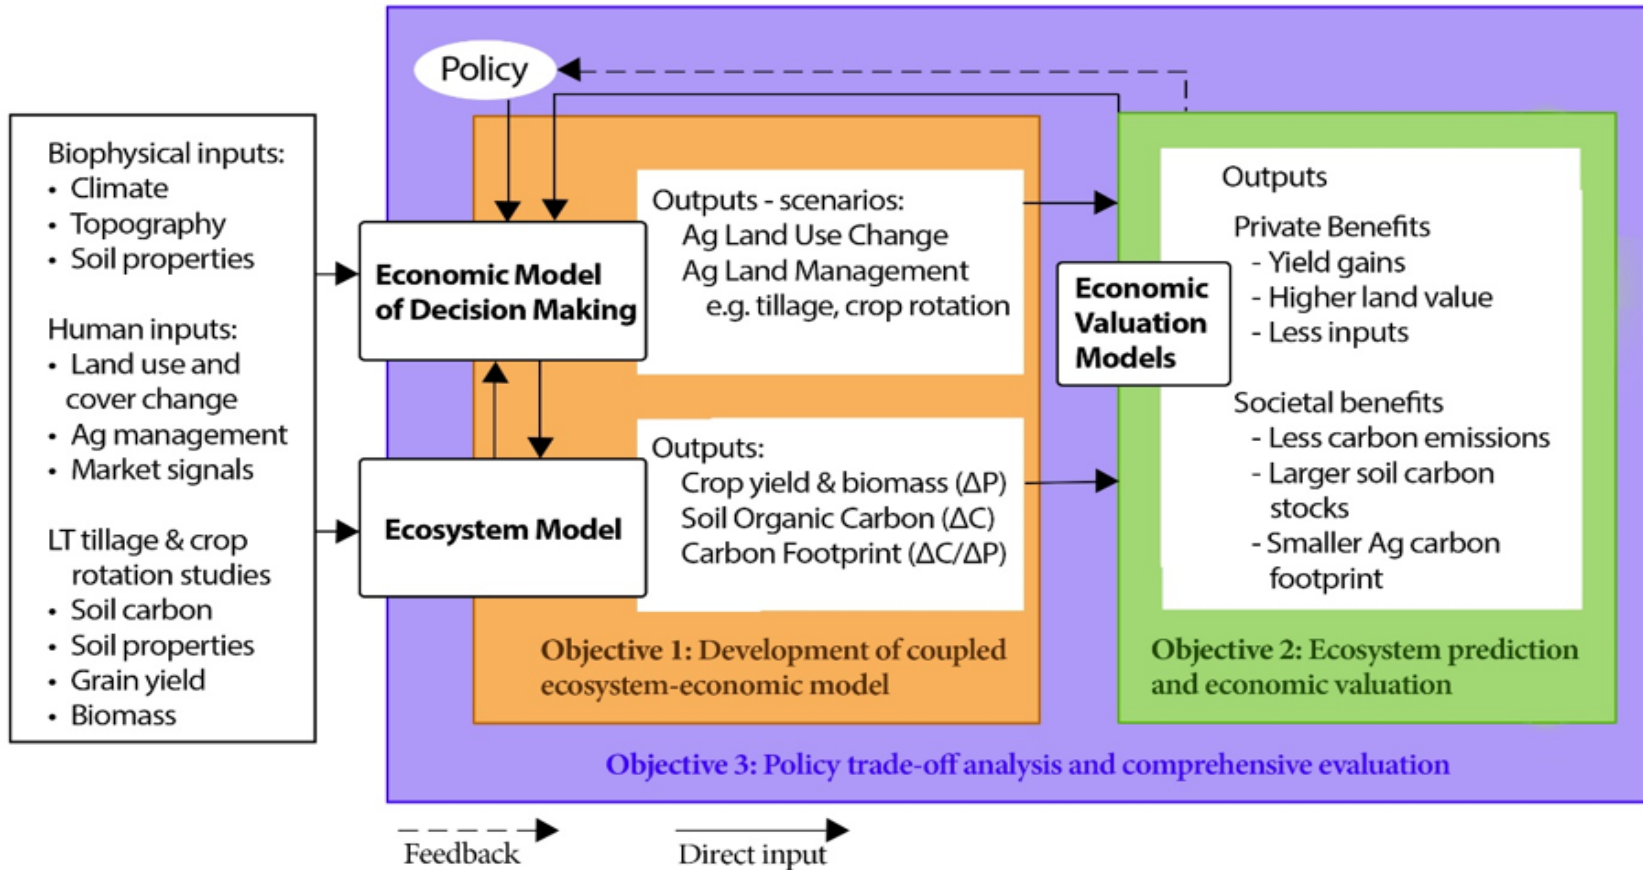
Biophysical inputs:
• Climate
• Topography
• Soil properties

Human inputs:
• Land use and cover change
• Ag management
• Market signals

LT tillage & crop rotation studies
• Soil carbon
• Soil properties
• Grain yield
• Biomass

Policy

Economic Model of Decision Making

Outputs - scenarios:
Ag Land Use Change
Ag Land Management
e.g. tillage, crop rotation

Ecosystem Model

Outputs:
Crop yield & biomass ($\Delta P$)
Soil Organic Carbon ($\Delta C$)
Carbon Footprint ($\Delta C/\Delta P$)

Objective 1: Development of coupled ecosystem-economic model

Economic Valuation Models

Outputs
Private Benefits
- Yield gains
- Higher land value
- Less inputs

Societal benefits
- Less carbon emissions
- Larger soil carbon stocks
- Smaller Ag carbon footprint

Objective 2: Ecosystem prediction and economic valuation

Objective 3: Policy trade-off analysis and comprehensive evaluation

Feedback
Direct input